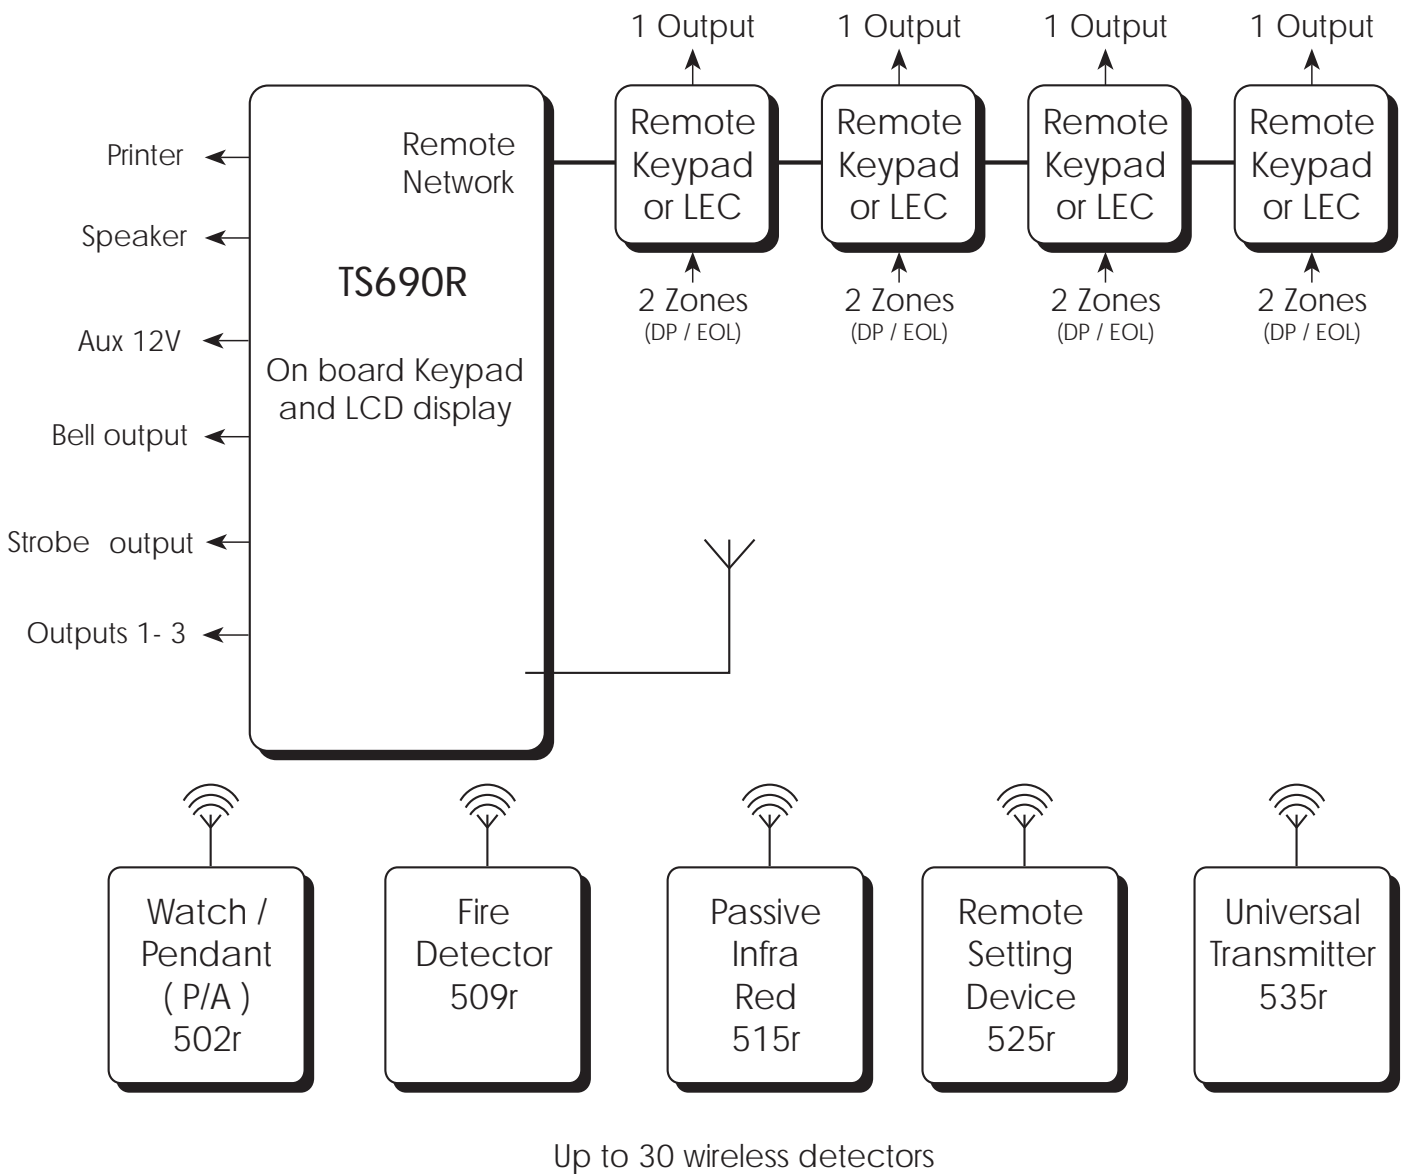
1 Output
1 Output
1 Output
1 Output

Printer
Speaker
Aux 12V
Bell output
Strobe output
Outputs 1- 3

Remote Network

TS690R

On board Keypad and LCD display

Remote Keypad or LEC
Remote Keypad or LEC
Remote Keypad or LEC
Remote Keypad or LEC

2 Zones (DP / EOL)
2 Zones (DP / EOL)
2 Zones (DP / EOL)
2 Zones (DP / EOL)

Watch / Pendant ( P/A ) 502r

Fire Detector 509r

Passive Infra Red 515r

Remote Setting Device 525r

Universal Transmitter 535r

Up to 30 wireless detectors